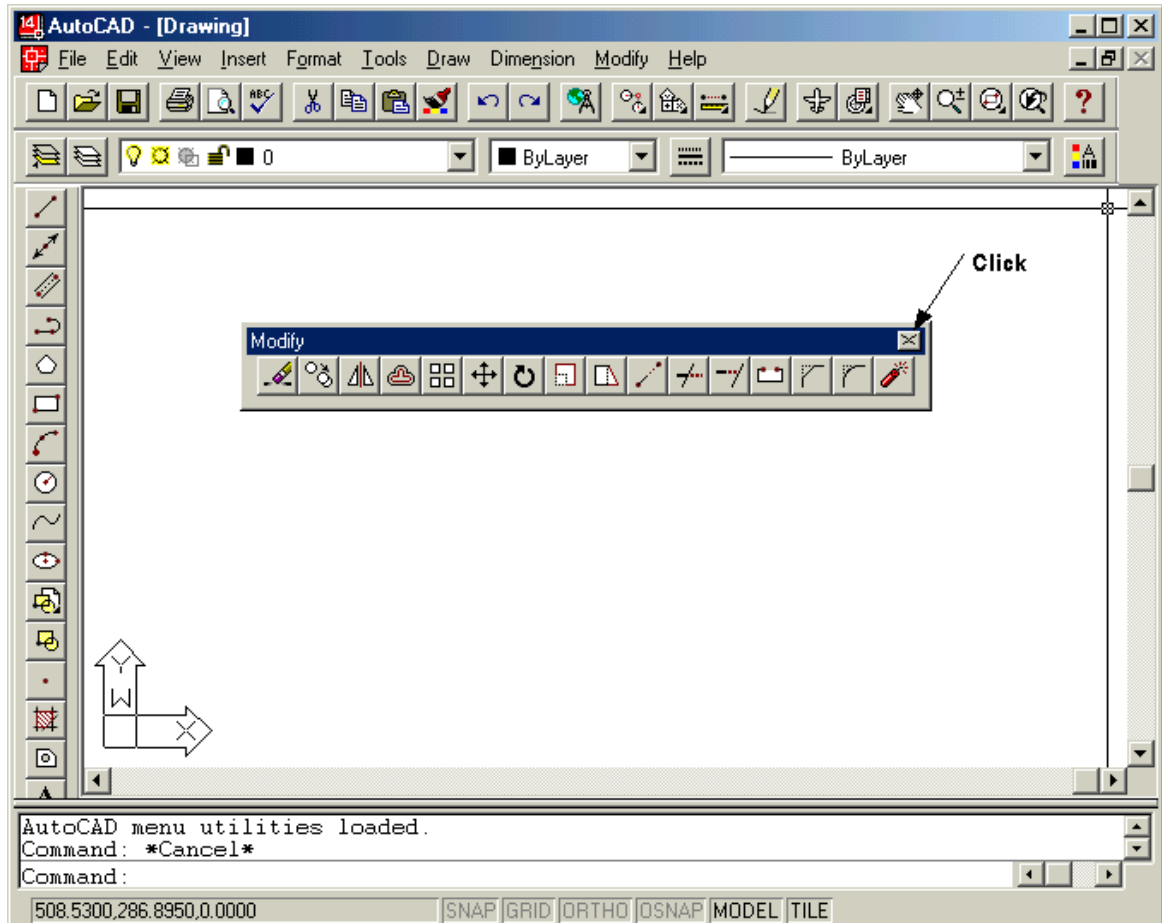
AutoCAD - [Drawing]

File Edit View Insert Format Tools Draw Dimension Modify Help

0

ByLayer

ByLayer

Click

Modify

Y

W

X

AutoCAD menu utilities loaded.
Command: *Cancel*
Command:

508.5300,286.8950,0.0000

SNAP GRID ORTHO OSNAP MODEL TILE